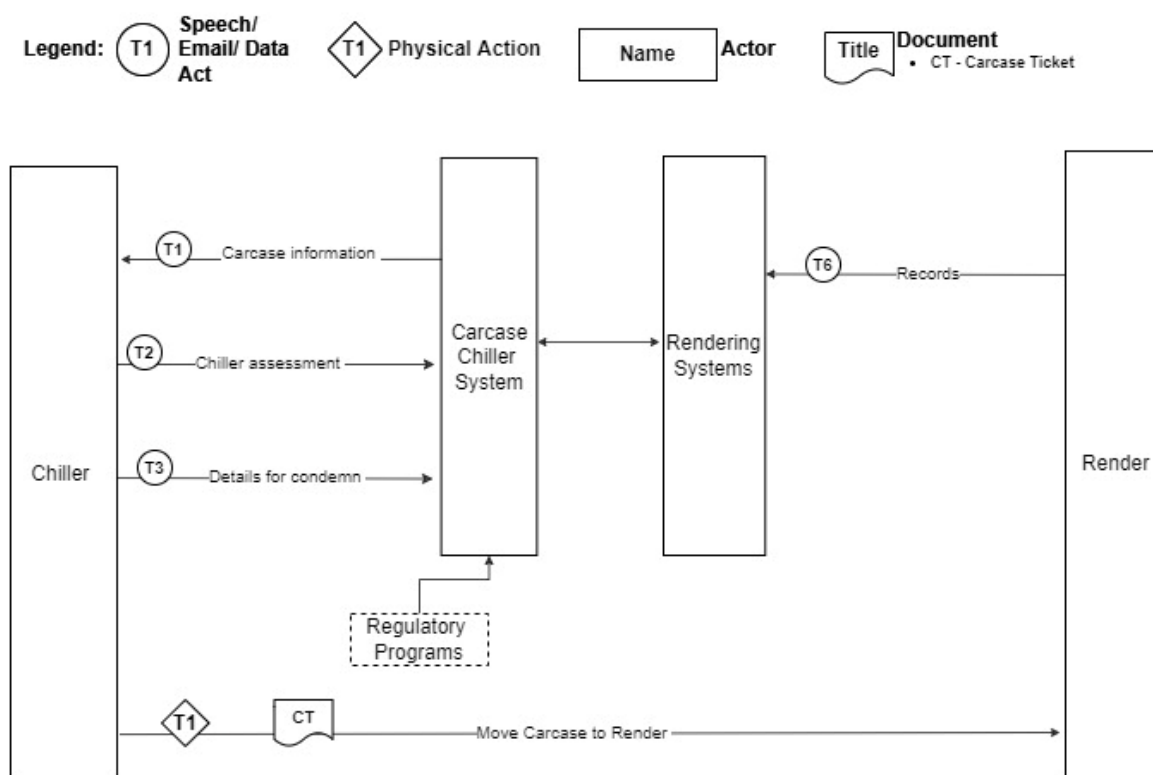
Legend: T1 Speech/ Email/ Data Act

T1 Physical Action

Name Actor

Title Document
• CT - Carcase Ticket

Chiller

T1 Carcase information

T2 Chiller assessment

T3 Details for condemn

Carcase Chiller System

Rendering Systems

T6 Records

Render

Regulatory Programs

T1 CT Move Carcase to Render